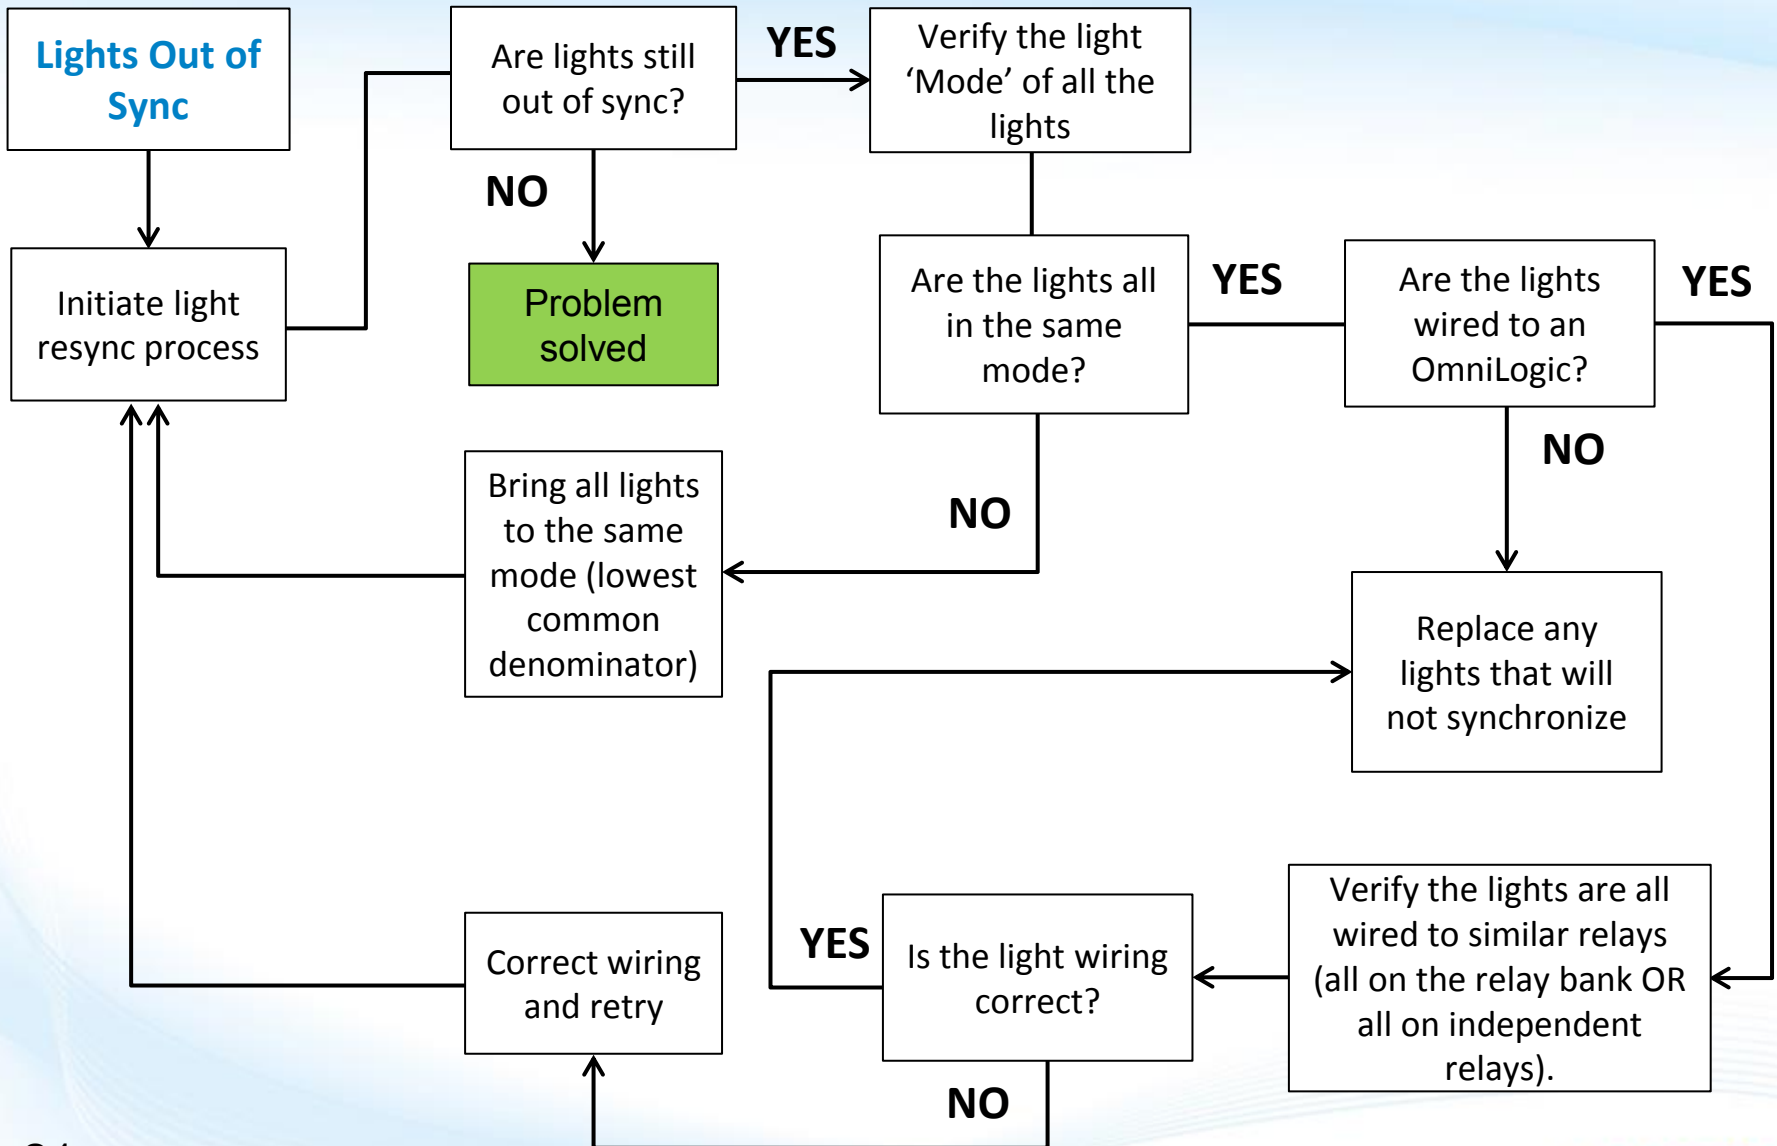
Lights Out of Sync

Initiate light resync process

Are lights still out of sync?

YES

NO

Problem solved

Verify the light ‘Mode’ of all the lights

Are the lights all in the same mode?

YES

NO

Bring all lights to the same mode (lowest common denominator)

Are the lights wired to an OmniLogic?

YES

NO

Replace any lights that will not synchronize

Verify the lights are all wired to similar relays (all on the relay bank OR all on independent relays).

Is the light wiring correct?

YES

NO

Correct wiring and retry